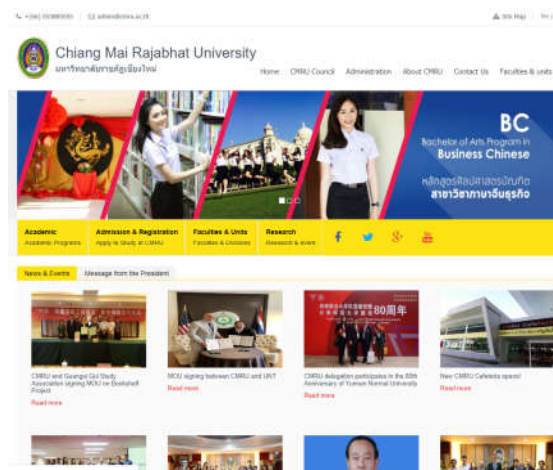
+(66) 053885000 admin@cmru.ac.th

Site Map

Chiang Mai Rajabhat University
มหาวิทยาลัยราชภัฏเชียงใหม่

Home CMRU Council Administration About CMRU Contact Us Faculties & units

BC
Bachelor of Arts Program in
Business Chinese
หลักสูตรศิลปศาสตรบัณฑิต
สาขาวิชาภาษาจีนธุรกิจ

Academic
Academic Programs

Admission & Registration
Apply to Study at CMRU

Faculties & Units
Faculties & Divisions

Research
Research & event

News & Events Message from the President

CMRU and Guangxi Gui Study Association signing MOU on Bookshelf Project
Read more

MOU signing between CMRU and UNT
Read more

CMRU delegation participates in the 80th Anniversary of Yunnan Normal University
Read more

80周年

New CMRU Cafeteria opens!
Read more